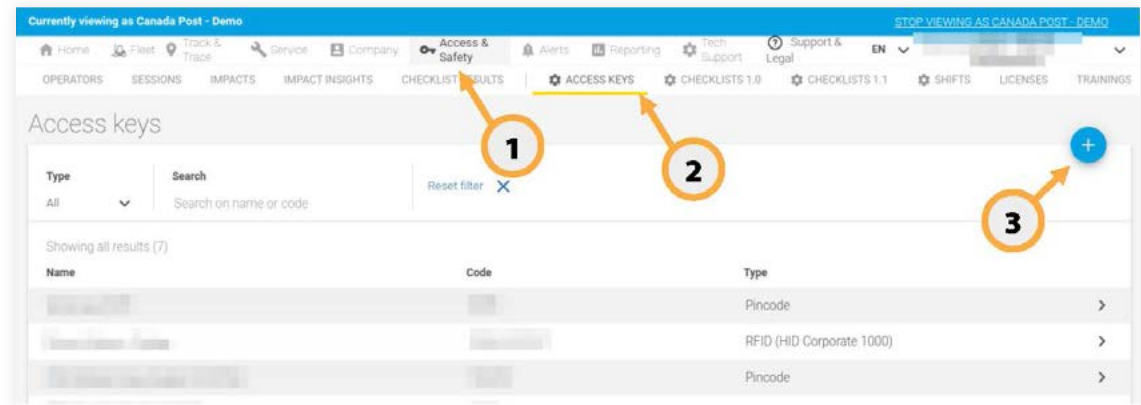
Currently viewing as Canada Post - Demo

STOP VIEWING AS CANADA POST - DEMO

Home Fleet Track & Trace Service Company Access & Safety Alerts Reporting Tech Support Support & Legal EN

OPERATORS SESSIONS IMPACTS IMPACT INSIGHTS CHECKLIST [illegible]SULTS ACCESS KEYS CHECKLISTS 1.0 CHECKLISTS 1.1 SHIFTS LICENSES TRAININGS

Access keys

1

2

3

Type
All

Search
Search on name or code

Reset filter

Showing all results (7)

| Name | Code | Type |
|---|---|---|
| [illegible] | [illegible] | Pincode |
| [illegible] | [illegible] | RFID (HID Corporate 1000) |
| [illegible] | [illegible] | Pincode |